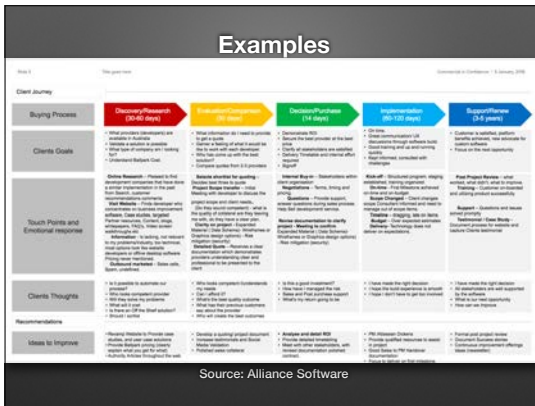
Examples

Client Journey

Buying Process

Discovery/Research (30-60 days)

Evaluation/Comparison (30 days)

Decision/Purchase (14 days)

Implementation (60-120 days)

Support/Renew (3-5 years)

Clients Goals

Touch Points and Emotional response

Clients Thoughts

Recommendations

Ideas to Improve

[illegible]

Source: Alliance Software